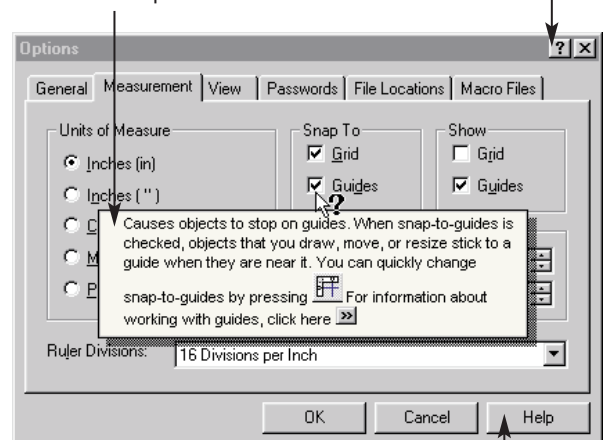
Options

General | Measurement | View | Passwords | File Locations | Macro Files

Units of Measure
Inches (in)
Inches ( " )
C
M
P

Snap To
Grid
Guides

Show
Grid
Guides

Causes objects to stop on guides. When snap-to-guides is checked, objects that you draw, move, or resize stick to a guide when they are near it. You can quickly change snap-to-guides by pressing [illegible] For information about working with guides, click here »

Ruler Divisions: 16 Divisions per Inch

OK
Cancel
Help